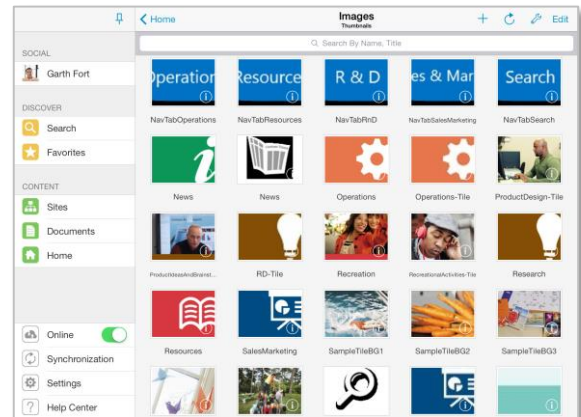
SOCIAL
Garth Fort
DISCOVER
Search
Favorites
CONTENT
Sites
Documents
Home

Online
Synchronization
Settings
Help Center

Home
Images
Thumbnails
Edit
Search By Name, Title

Operation
Resource
R & D
es & Mar
Search
NavTabOperations
NavTabResources
NavTabRnD
NavTabSalesMarketing
NavTabSearch
News
News
Operations
Operations-Tile
ProductDesign-Tile
ProductIdeasAndBrainst...
RD-Tile
Recreation
RecreationalActivities-Tile
Research
Resources
SalesMarketing
SampleTileBG1
SampleTileBG2
SampleTileBG3